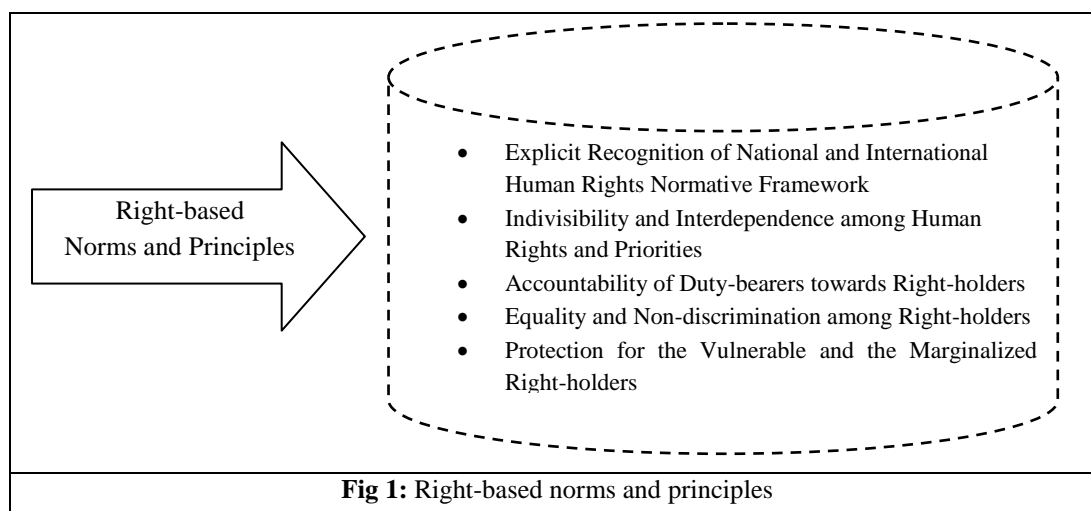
Right-based Norms and Principles

- Explicit Recognition of National and International Human Rights Normative Framework
- Indivisibility and Interdependence among Human Rights and Priorities
- Accountability of Duty-bearers towards Right-holders
- Equality and Non-discrimination among Right-holders
- Protection for the Vulnerable and the Marginalized Right-holders

**Fig 1:** Right-based norms and principles